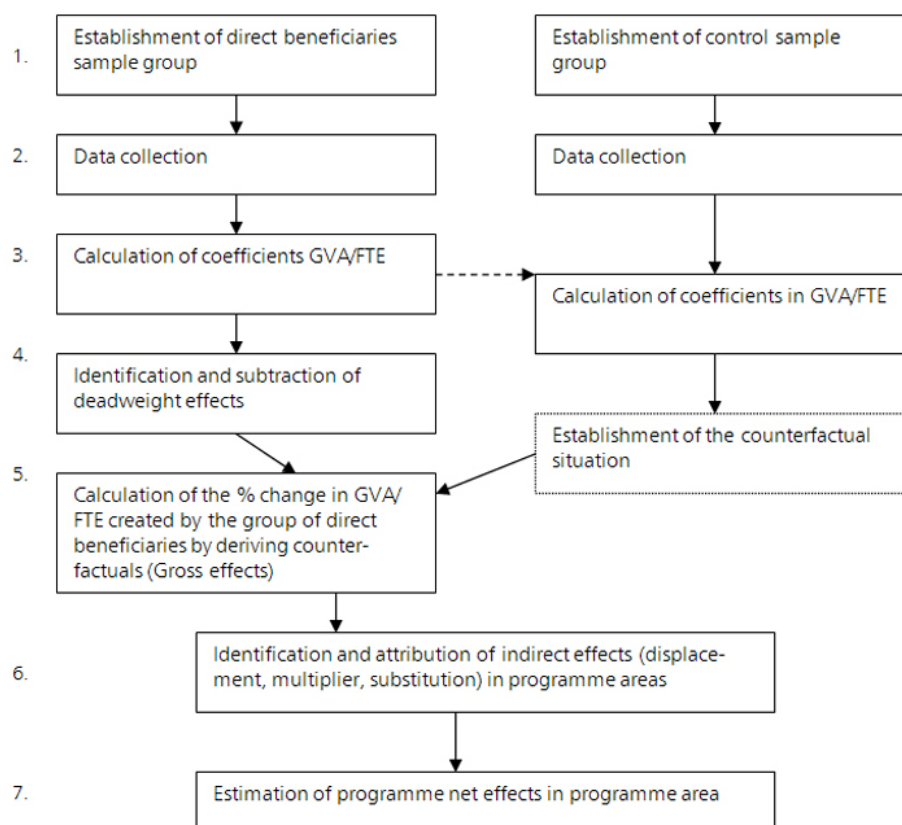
1.

Establishment of direct beneficiaries sample group

Establishment of control sample group

2.

Data collection

Data collection

3.

Calculation of coefficients GVA/FTE

Calculation of coefficients in GVA/FTE

4.

Identification and subtraction of deadweight effects

Establishment of the counterfactual situation

5.

Calculation of the % change in GVA/FTE created by the group of direct beneficiaries by deriving counterfactuals (Gross effects)

6.

Identification and attribution of indirect effects (displacement, multiplier, substitution) in programme areas

7.

Estimation of programme net effects in programme area